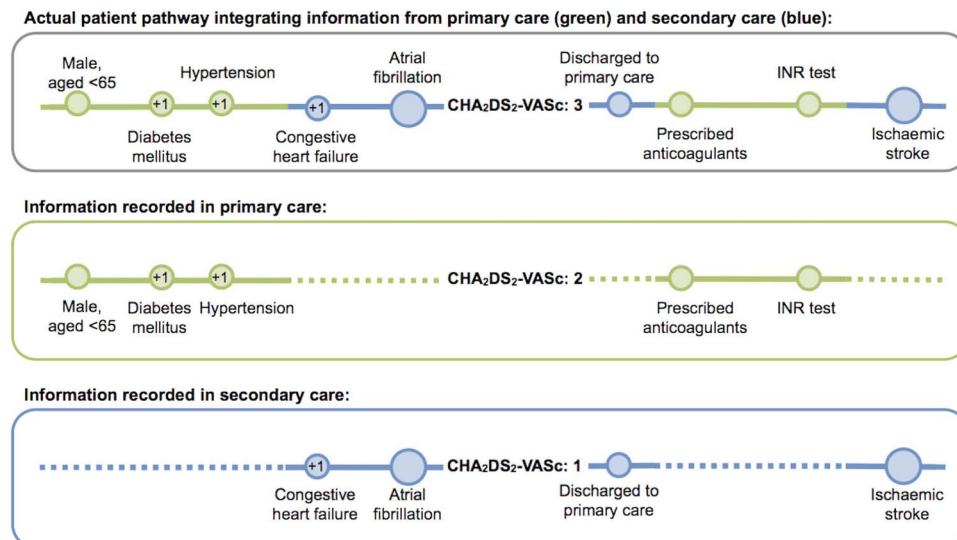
Actual patient pathway integrating information from primary care (green) and secondary care (blue):

Male, aged <65

Hypertension

+1 +1

Diabetes mellitus

+1

Congestive heart failure

Atrial fibrillation

$CHA_2DS_2$-VASc: 3

Discharged to primary care

Prescribed anticoagulants

INR test

Ischaemic stroke

Information recorded in primary care:

+1 +1

$CHA_2DS_2$-VASc: 2

Male, aged <65

Diabetes mellitus

Hypertension

Prescribed anticoagulants

INR test

Information recorded in secondary care:

+1

$CHA_2DS_2$-VASc: 1

Congestive heart failure

Atrial fibrillation

Discharged to primary care

Ischaemic stroke